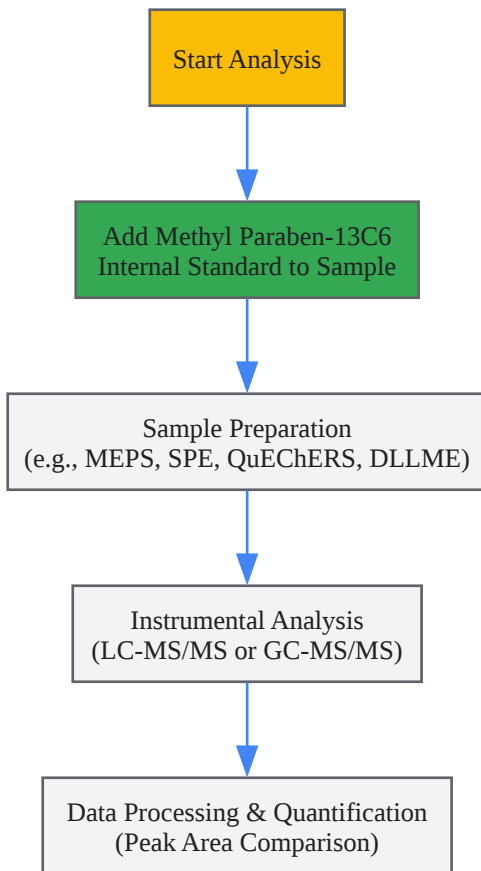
Start Analysis

Add Methyl Paraben-13C6
Internal Standard to Sample

Sample Preparation
(e.g., MEPS, SPE, QuEChERS, DLLME)

Instrumental Analysis
(LC-MS/MS or GC-MS/MS)

Data Processing & Quantification
(Peak Area Comparison)